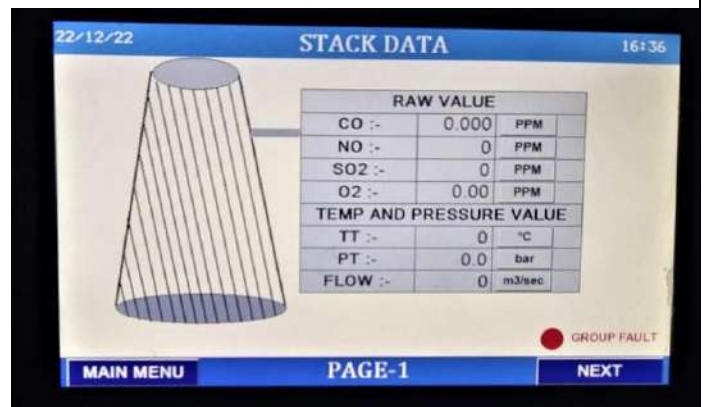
22/12/22

STACK DATA

16:36

| RAW VALUE | | |
|---|---|---|
| CO :- | 0.000 | PPM |
| NO :- | 0 | PPM |
| SO2 :- | 0 | PPM |
| O2 :- | 0.00 | PPM |
| TEMP AND PRESSURE VALUE | | |
| TT :- | 0 | °C |
| PT :- | 0.0 | bar |
| FLOW :- | 0 | m3/sec |

GROUP FAULT

MAIN MENU

PAGE-1

NEXT